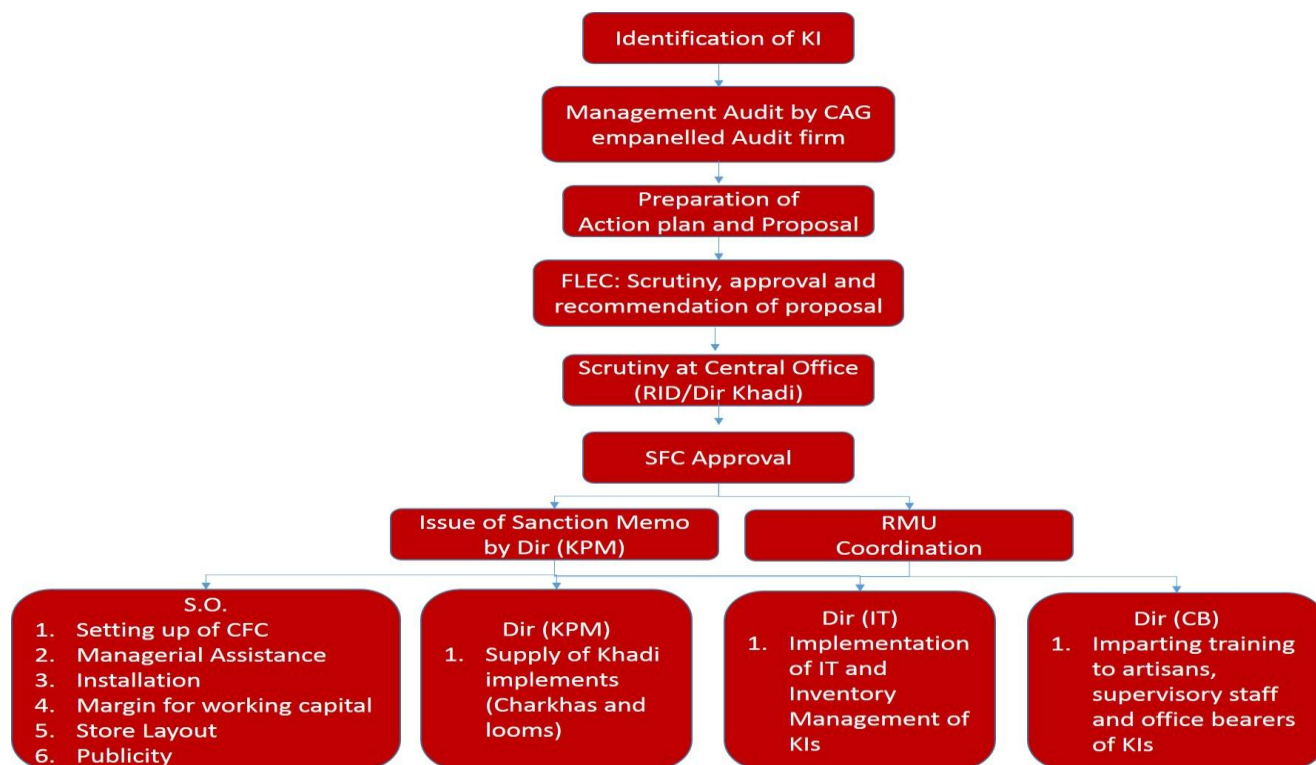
Identification of KI

Management Audit by CAG empanelled Audit firm

Preparation of Action plan and Proposal

FLEC: Scrutiny, approval and recommendation of proposal

Scrutiny at Central Office (RID/Dir Khadi)

SFC Approval

Issue of Sanction Memo by Dir (KPM)

RMU Coordination

S.O.
1. Setting up of CFC
2. Managerial Assistance
3. Installation
4. Margin for working capital
5. Store Layout
6. Publicity

Dir (KPM)
1. Supply of Khadi implements (Charkhas and looms)

Dir (IT)
1. Implementation of IT and Inventory Management of KIs

Dir (CB)
1. Imparting training to artisans, supervisory staff and office bearers of KIs